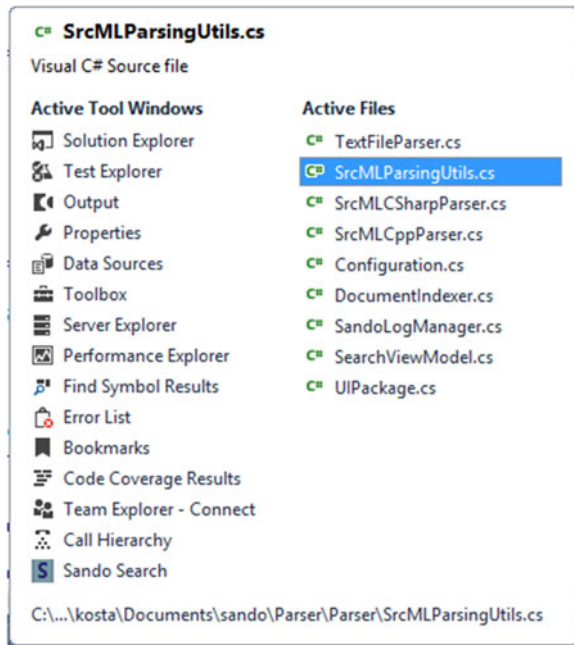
C# SrcMLParsingUtils.cs
Visual C# Source file

Active Tool Windows
Solution Explorer
Test Explorer
Output
Properties
Data Sources
Toolbox
Server Explorer
Performance Explorer
Find Symbol Results
Error List
Bookmarks
Code Coverage Results
Team Explorer - Connect
Call Hierarchy
S Sando Search

Active Files
C# TextFileParser.cs
C# SrcMLParsingUtils.cs
C# SrcMLCSharpParser.cs
C# SrcMLCppParser.cs
C# Configuration.cs
C# DocumentIndexer.cs
C# SandoLogManager.cs
C# SearchViewModel.cs
C# UIPackage.cs

C:\...\kosta\Documents\sando\Parser\Parser\SrcMLParsingUtils.cs